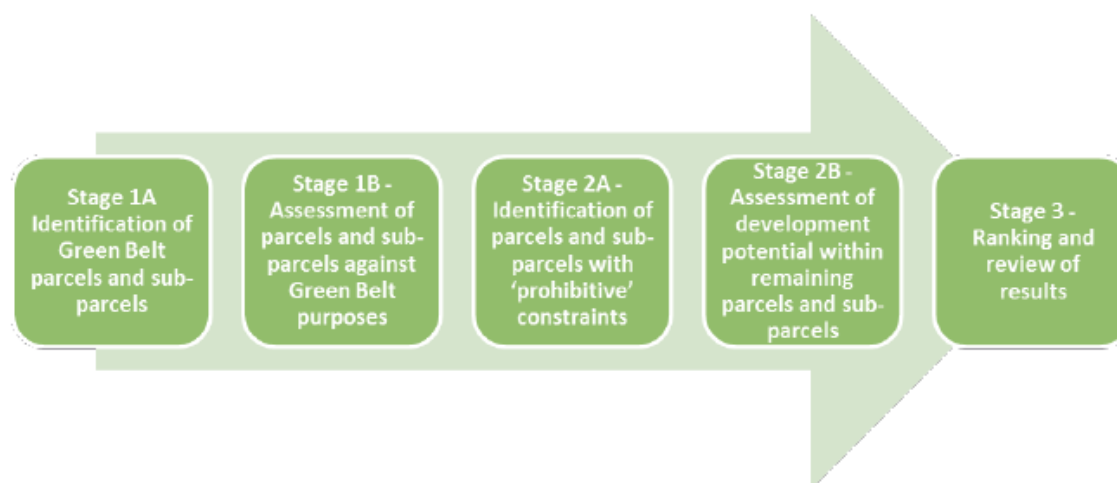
Stage 1A Identification of Green Belt parcels and sub-parcels

Stage 1B - Assessment of parcels and sub-parcels against Green Belt purposes

Stage 2A - Identification of parcels and sub-parcels with 'prohibitive' constraints

Stage 2B - Assessment of development potential within remaining parcels and sub-parcels

Stage 3 - Ranking and review of results